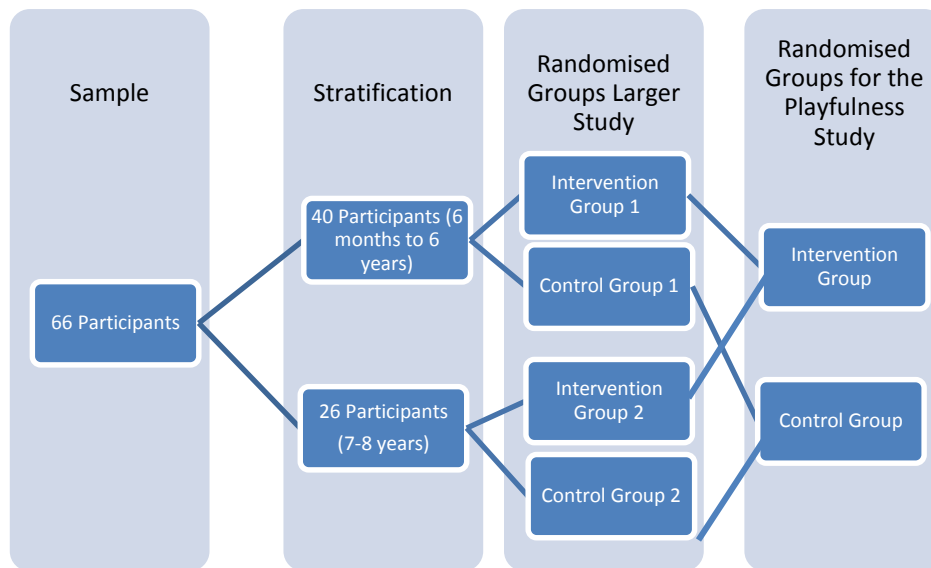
Sample

Stratification

Randomised Groups Larger Study

Randomised Groups for the Playfulness Study

66 Participants

40 Participants (6 months to 6 years)

26 Participants (7-8 years)

Intervention Group 1

Control Group 1

Intervention Group 2

Control Group 2

Intervention Group

Control Group